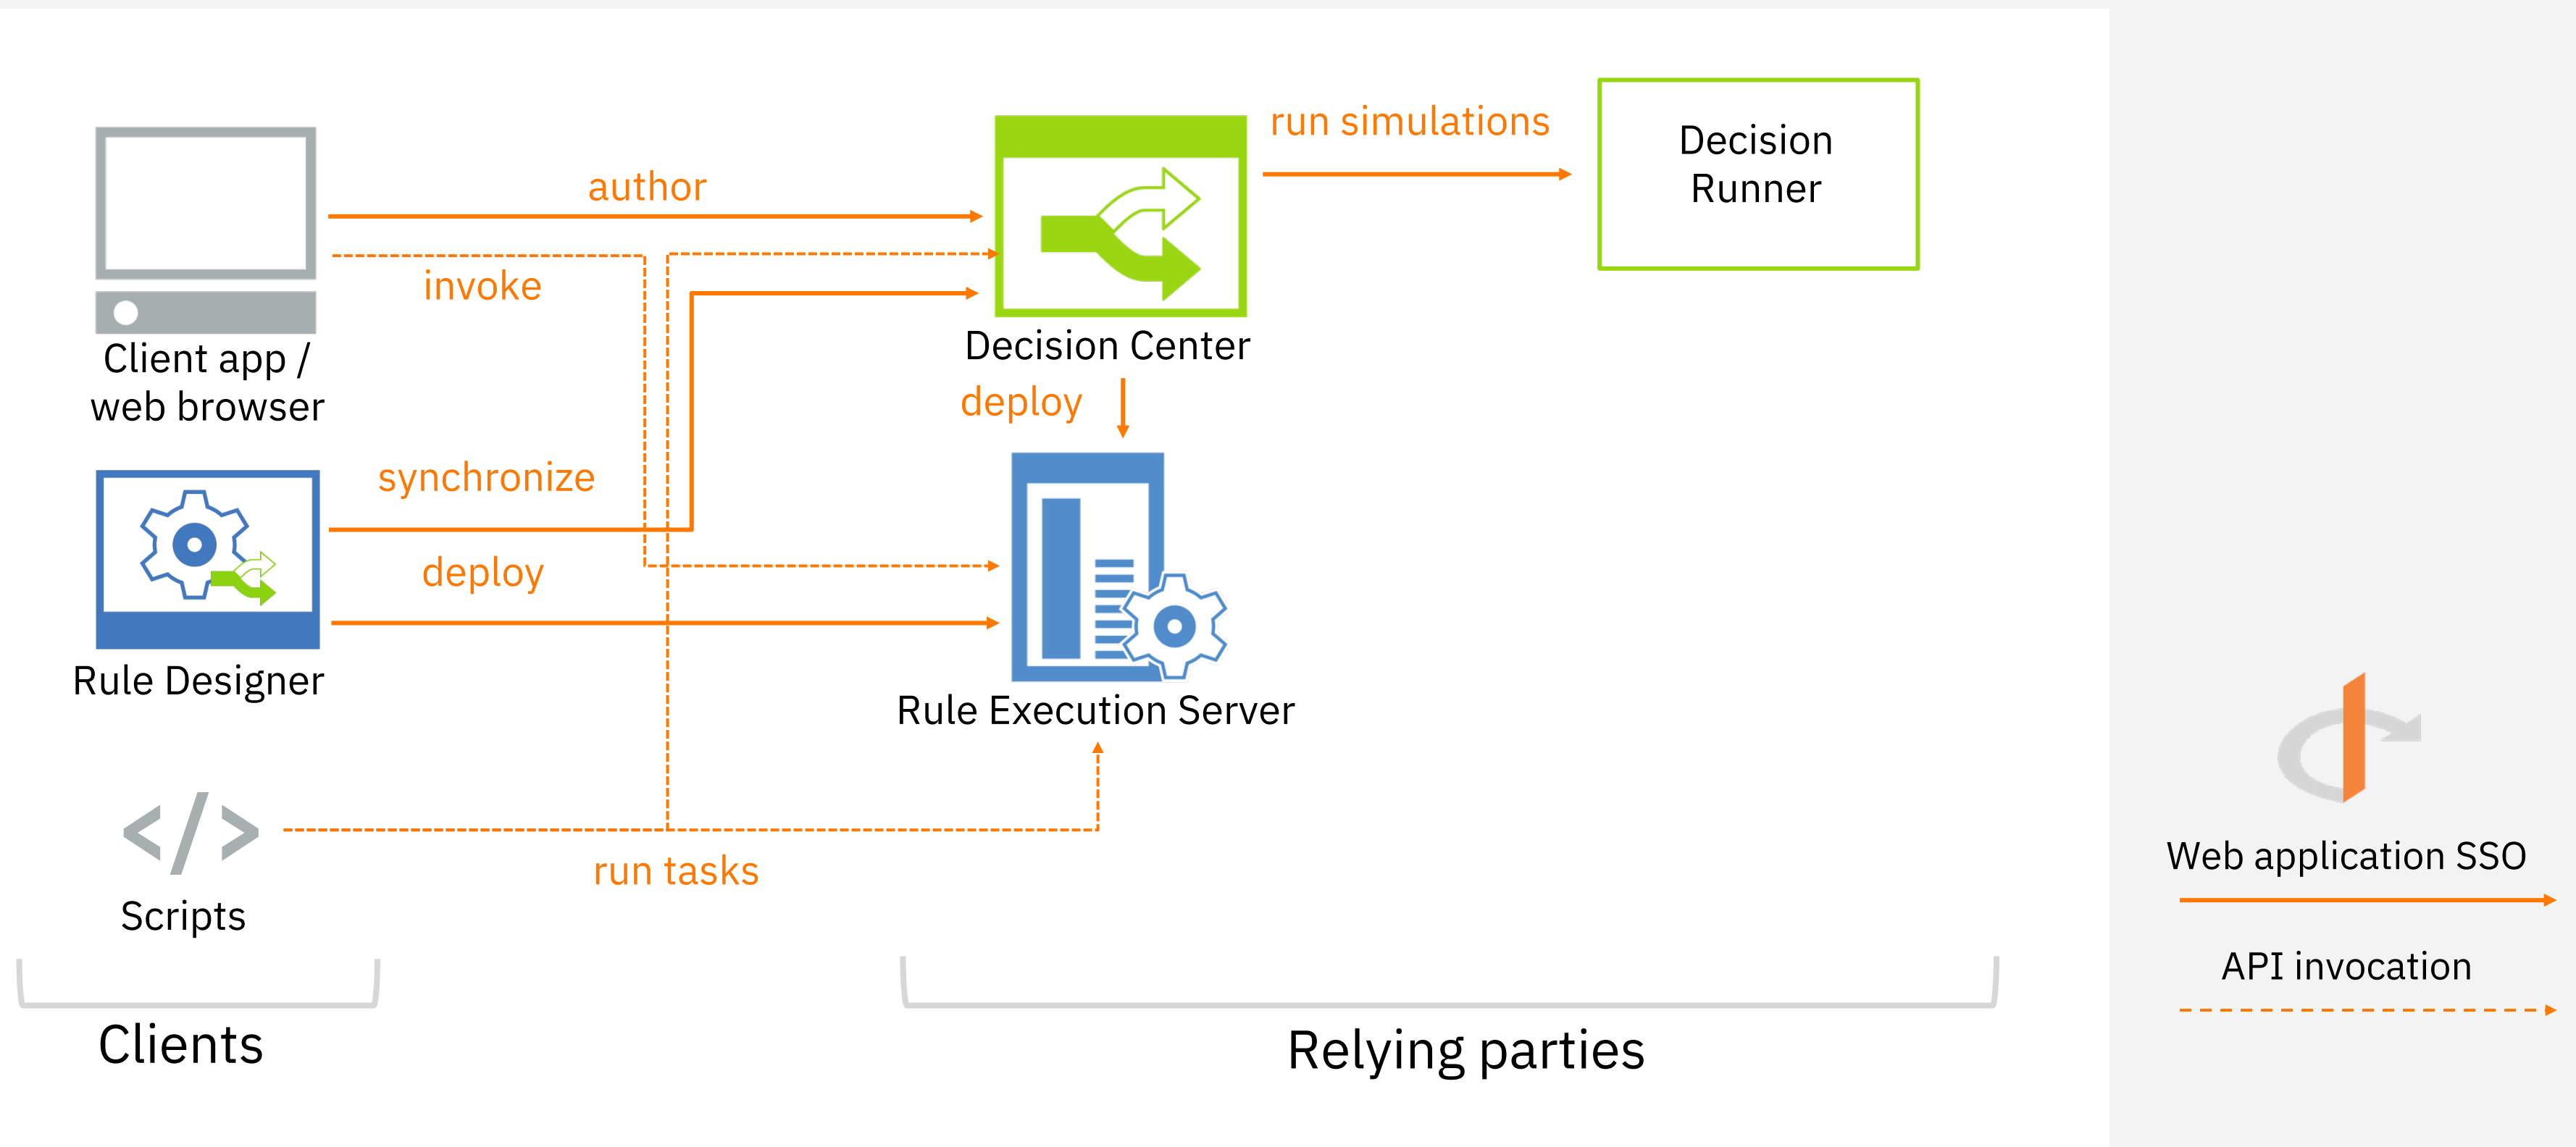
author

invoke

Client app / web browser

synchronize

deploy

Rule Designer

Scripts

run tasks

Decision Center

run simulations

Decision Runner

deploy

Rule Execution Server

Clients

Relying parties

Web application SSO

API invocation